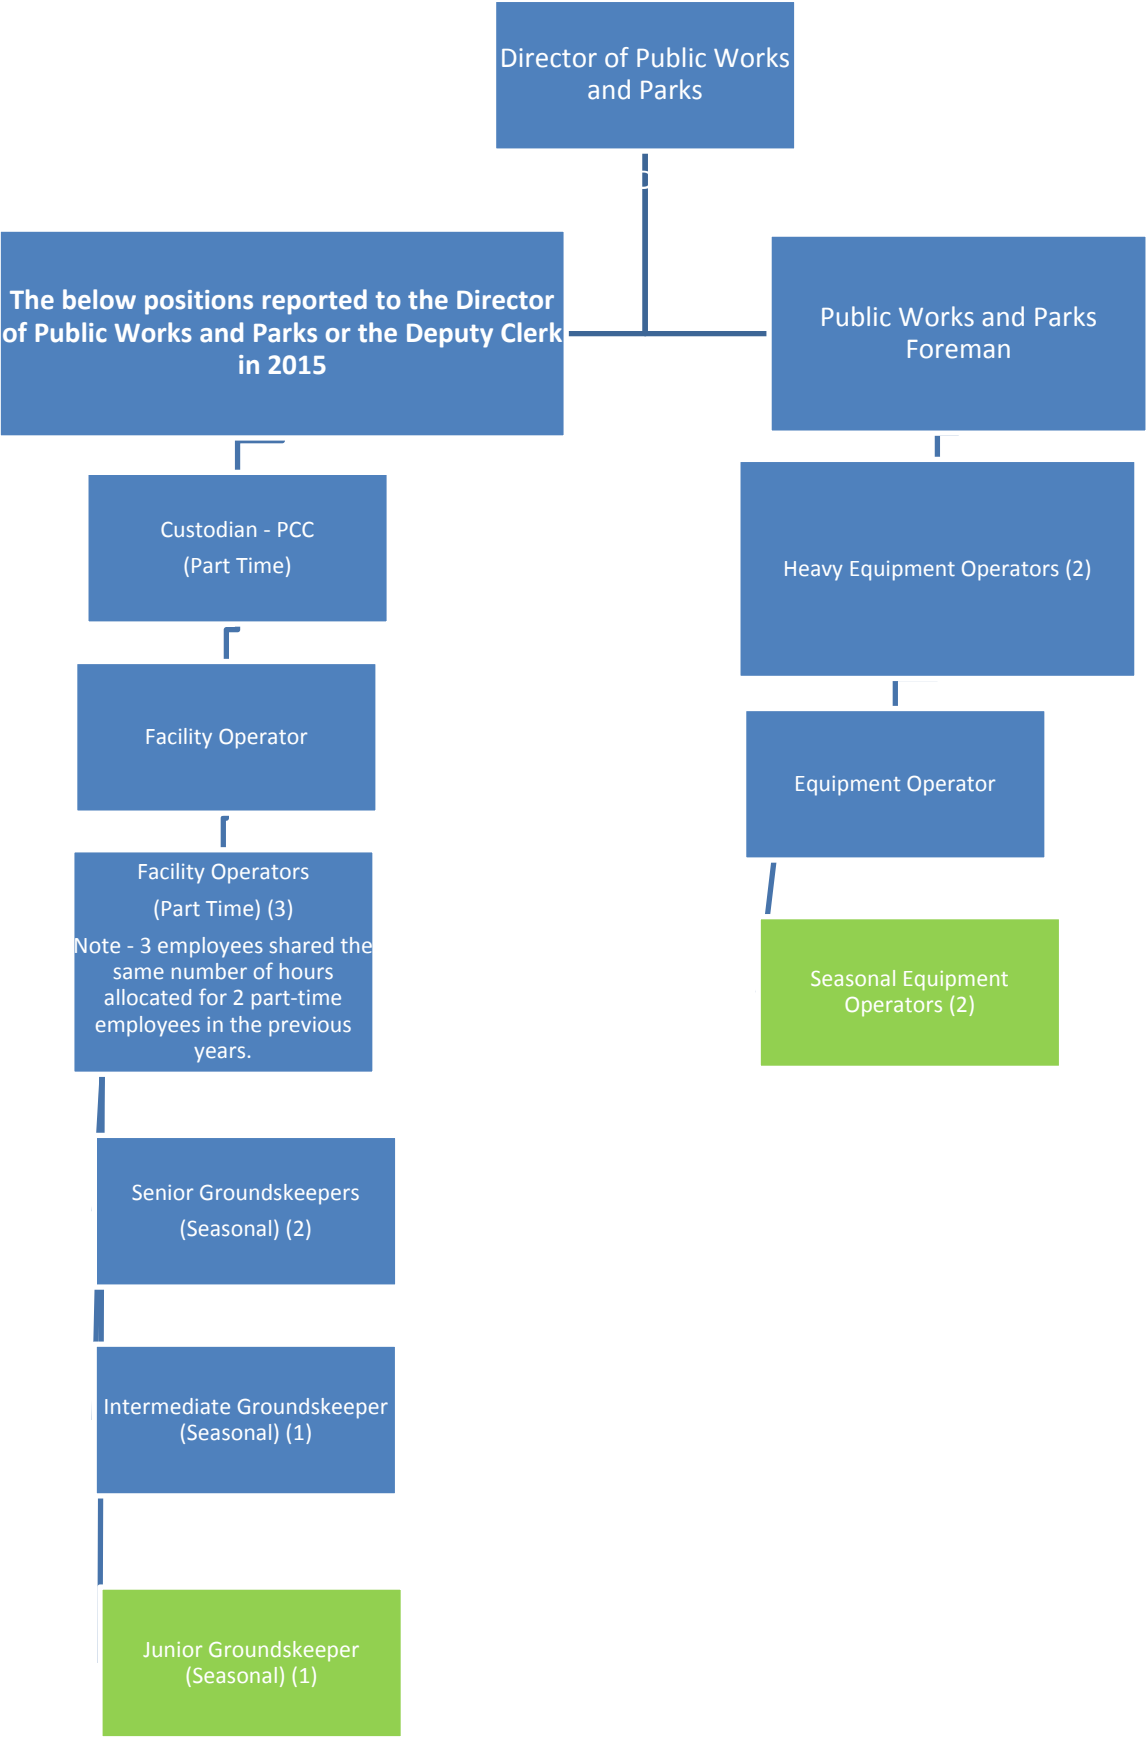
Director of Public Works and Parks

The below positions reported to the Director of Public Works and Parks or the Deputy Clerk in 2015

Public Works and Parks Foreman

Custodian - PCC
(Part Time)

Facility Operator

Facility Operators
(Part Time) (3)
Note - 3 employees shared the same number of hours allocated for 2 part-time employees in the previous years.

Senior Groundskeepers
(Seasonal) (2)

Intermediate Groundskeeper (Seasonal) (1)

Junior Groundskeeper (Seasonal) (1)

Heavy Equipment Operators (2)

Equipment Operator

Seasonal Equipment Operators (2)